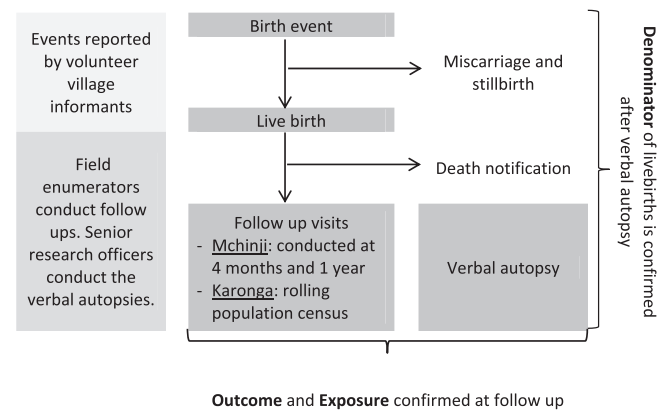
Events reported by volunteer village informants

Field enumerators conduct follow ups. Senior research officers conduct the verbal autopsies.

Birth event

Miscarriage and stillbirth

Live birth

Death notification

Follow up visits
- Mchinji: conducted at 4 months and 1 year
- Karonga: rolling population census

Verbal autopsy

Denominator of livebirths is confirmed after verbal autopsy

Outcome and Exposure confirmed at follow up